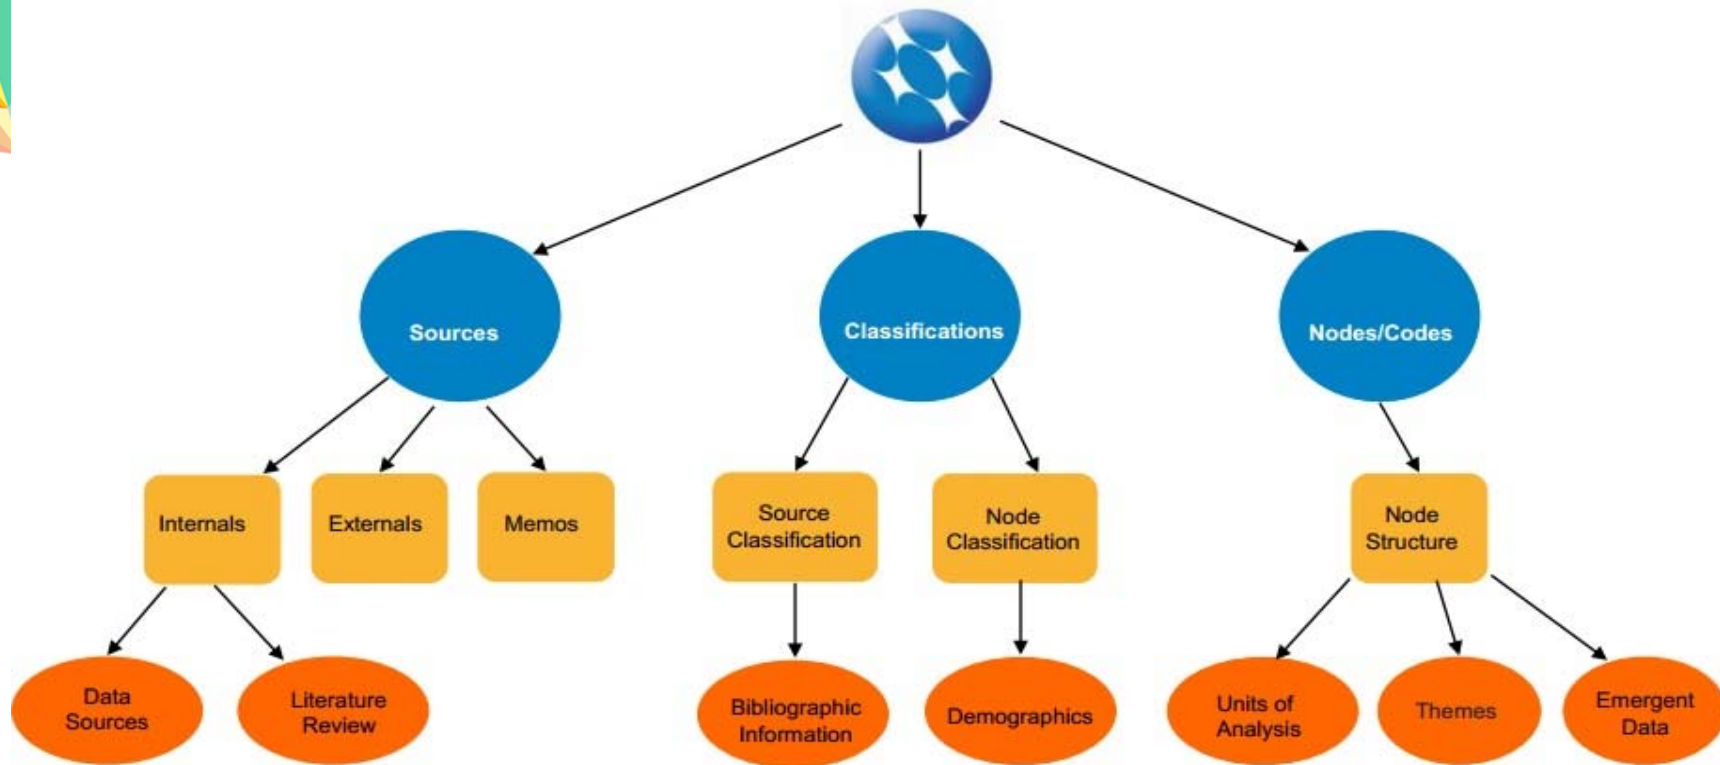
Sources
Classifications
Nodes/Codes

Internals
Externals
Memos
Source Classification
Node Classification
Node Structure

Data Sources
Literature Review
Bibliographic Information
Demographics
Units of Analysis
Themes
Emergent Data